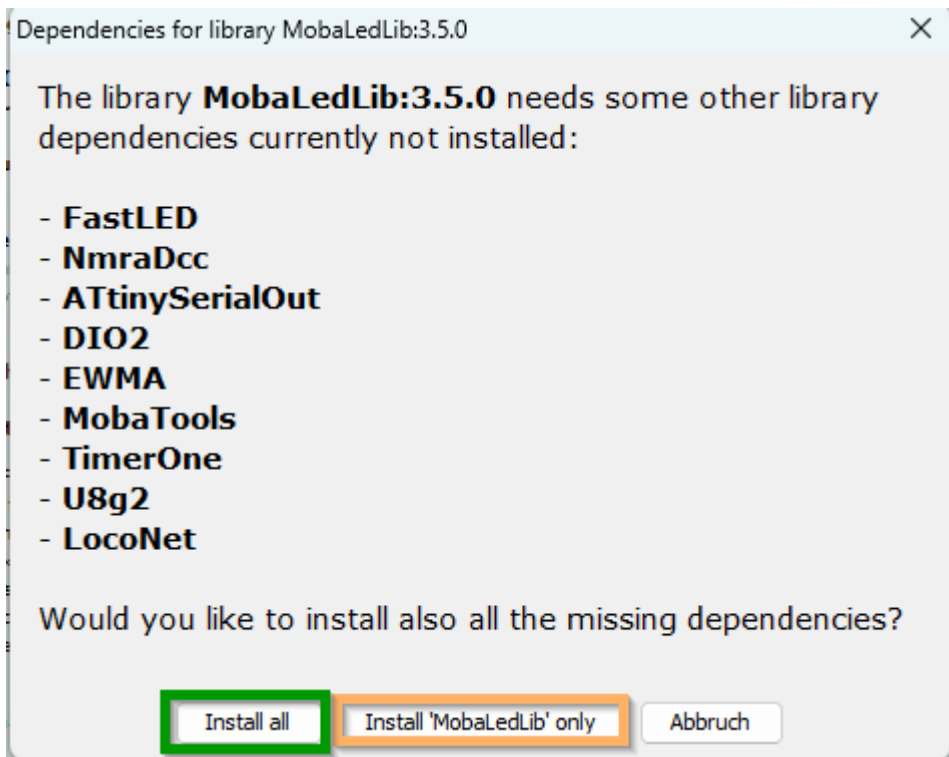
Dependencies for library MobaLedLib:3.5.0 ×

The library **MobaLedLib:3.5.0** needs some other library dependencies currently not installed:

- **FastLED**
- **NmraDcc**
- **ATtinySerialOut**
- **DIO2**
- **EWMA**
- **MobaTools**
- **TimerOne**
- **U8g2**
- **LocoNet**

Would you like to install also all the missing dependencies?

Install all | Install 'MobaLedLib' only | Abbruch